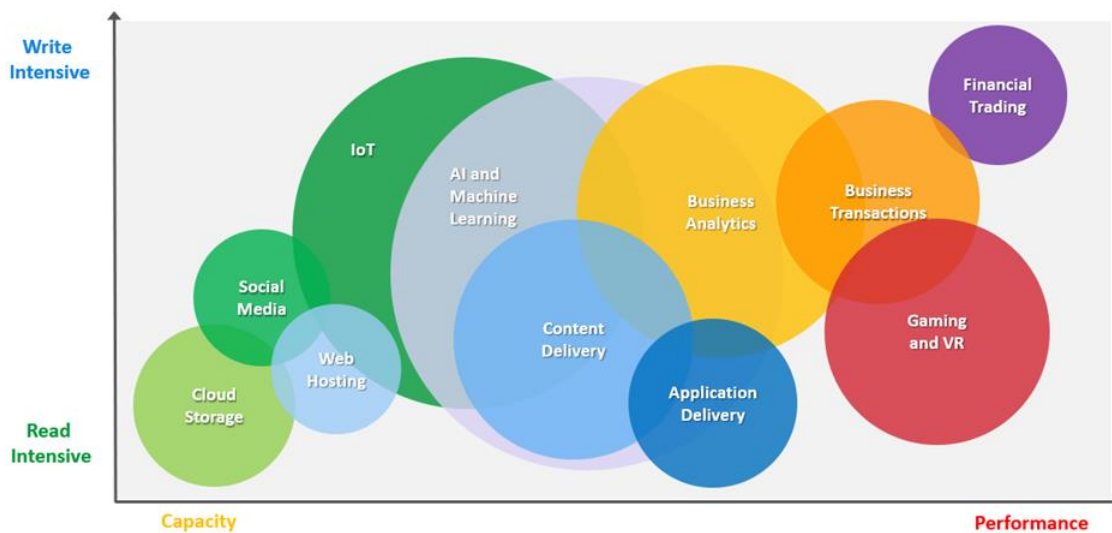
Write Intensive

Read Intensive

Financial Trading

IoT

AI and Machine Learning

Business Analytics

Business Transactions

Social Media

Web Hosting

Content Delivery

Gaming and VR

Cloud Storage

Application Delivery

Capacity

Performance